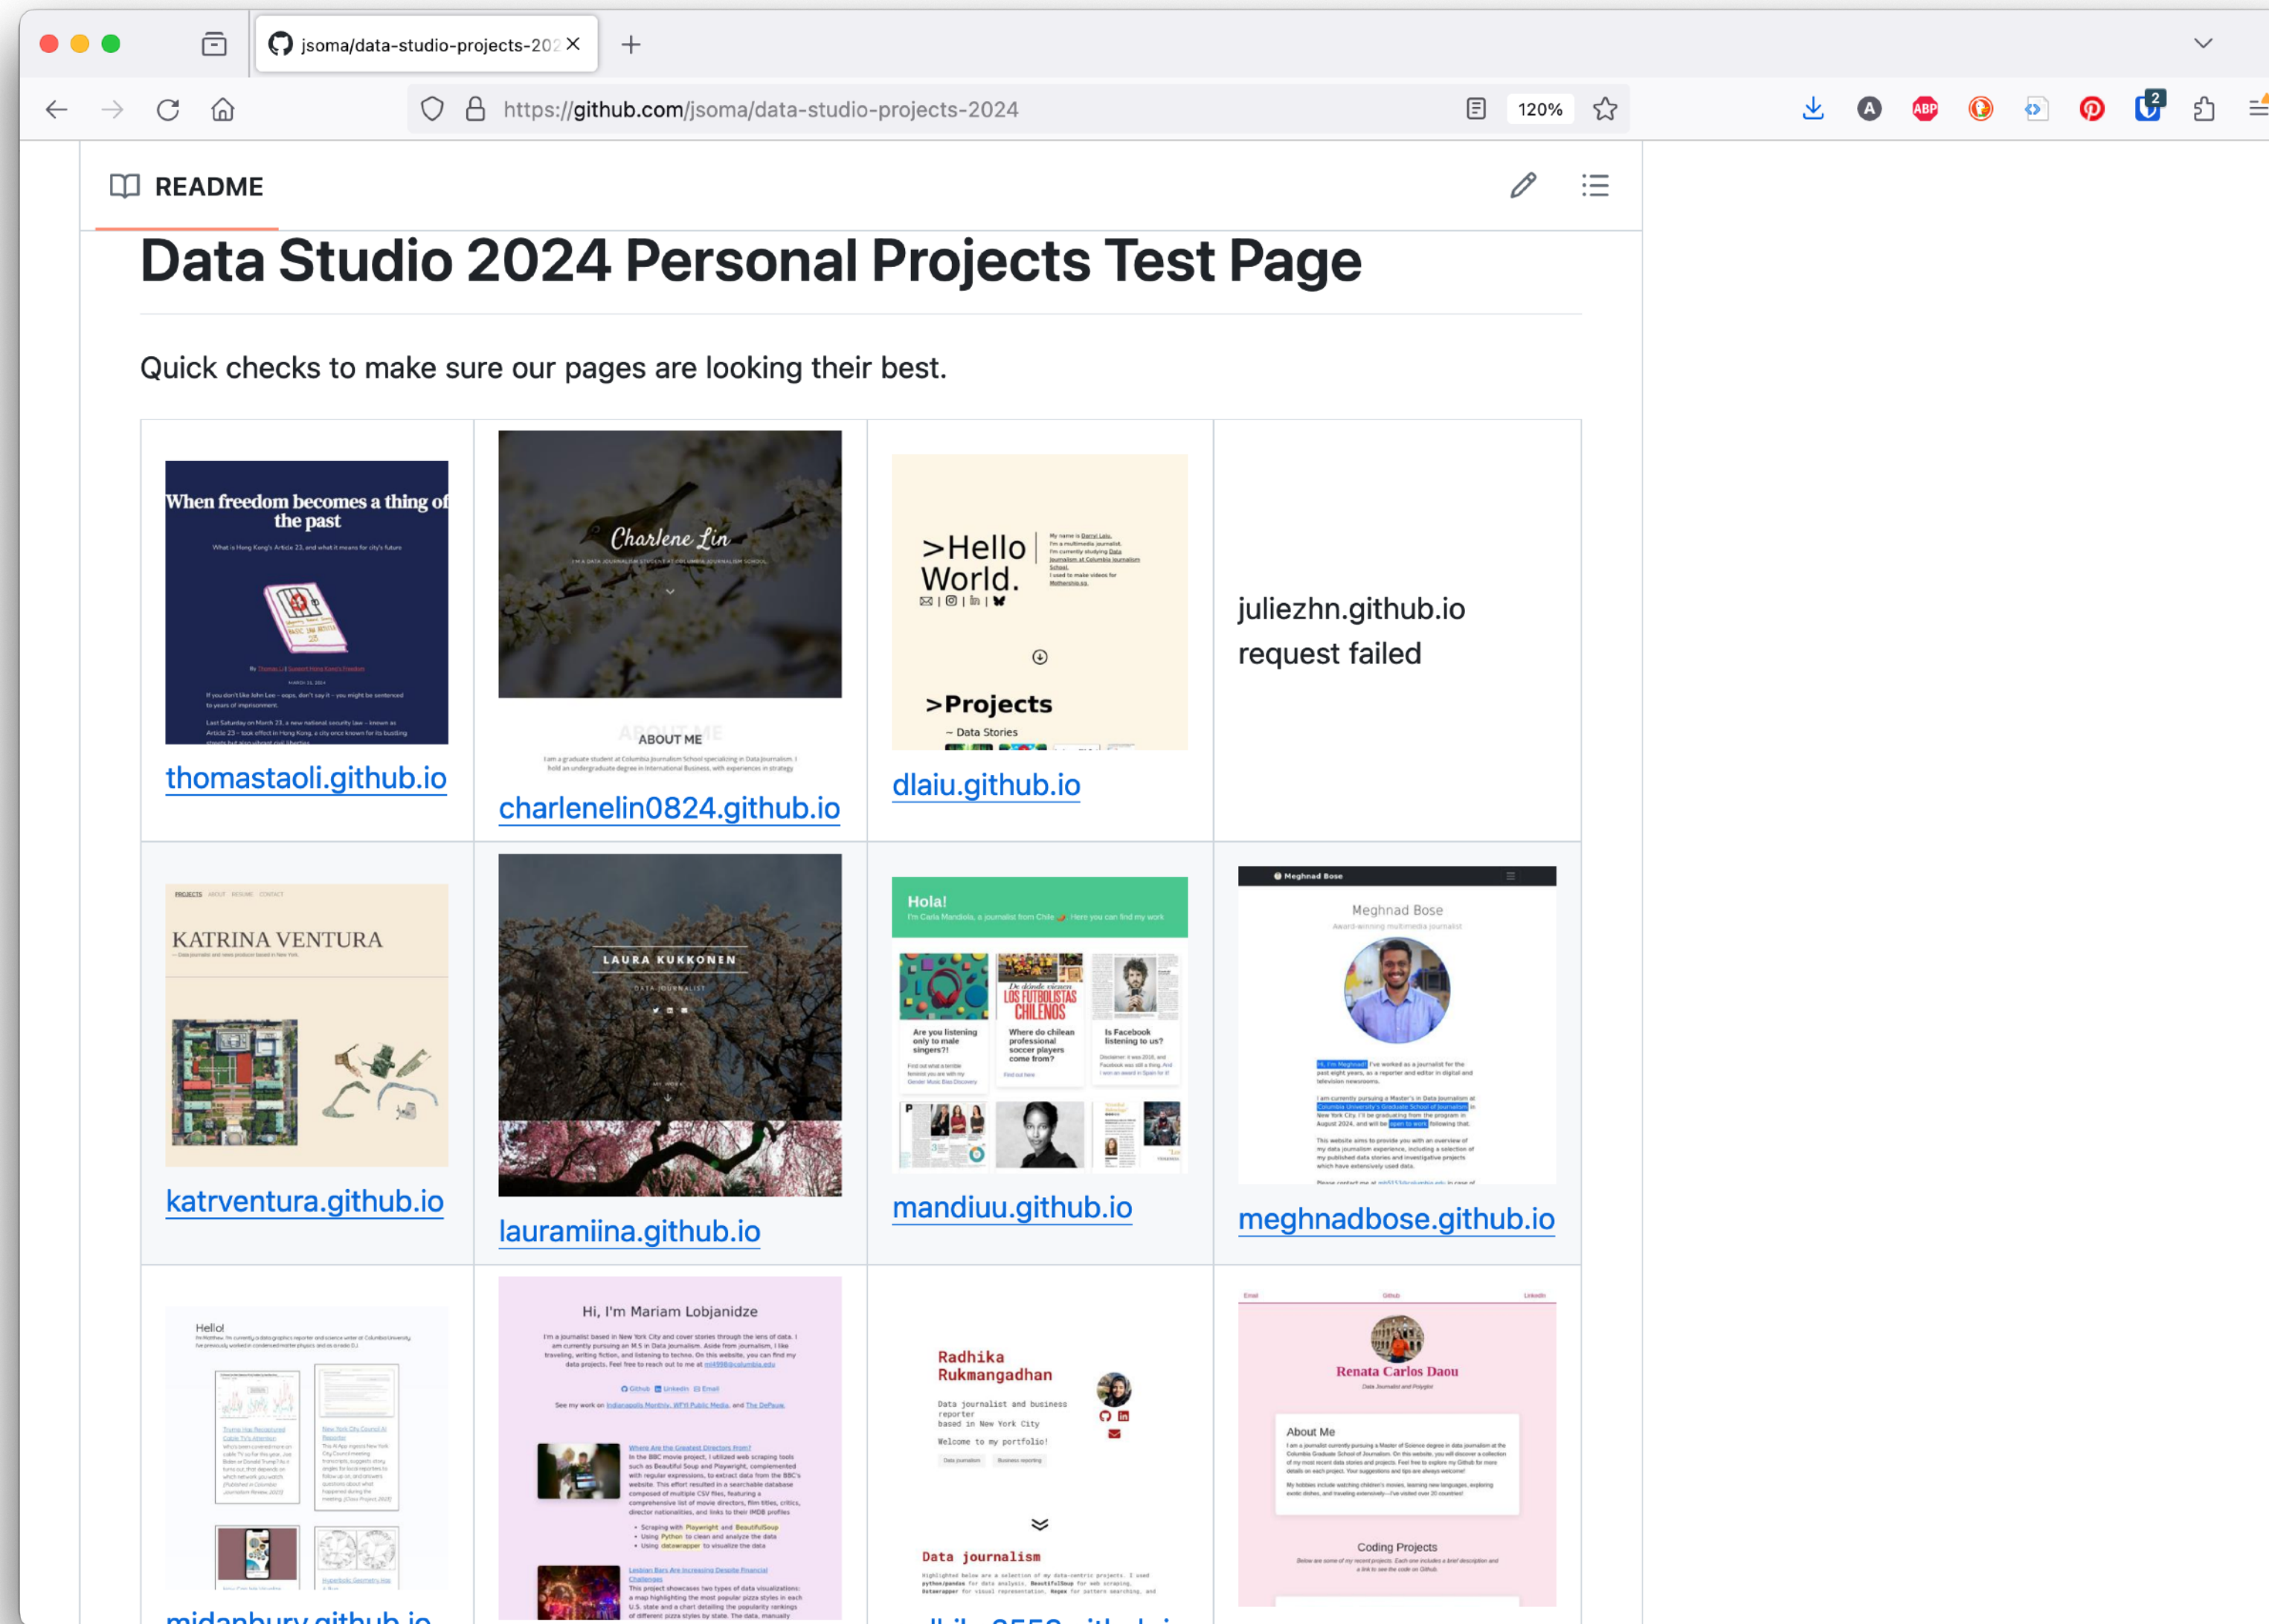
jsoma/data-studio-projects-202

https://github.com/jsoma/data-studio-projects-2024

120%

README

# Data Studio 2024 Personal Projects Test Page

Quick checks to make sure our pages are looking their best.

| | | | |
|---|---|---|---|
| When freedom becomes a thing of the past<br>What is Hong Kong's Article 23, and what it means for city's future<br>thomastaoli.github.io | Charlene Lin<br>ABOUT ME<br>charlenelin0824.github.io | >Hello World.<br>>Projects<br>– Data Stories<br>dlaiu.github.io | juliezhn.github.io request failed |
| KATRINA VENTURA<br>katrventura.github.io | LAURA KUKKONEN<br>DATA JOURNALIST<br>lauramiina.github.io | Hola!<br>Are you listening only to male singers?!<br>Where do chilean professional soccer players come from?<br>Is Facebook listening to us?<br>mandiuu.github.io | Meghnad Bose<br>meghnadbose.github.io |
| Hello!<br>midanbury.github.io | Hi, I'm Mariam Lobjanidze | Radhika Rukmangadhan<br>Data journalist and business reporter based in New York City<br>Welcome to my portfolio!<br>Data journalism | Renata Carlos Daou<br>About Me<br>Coding Projects |